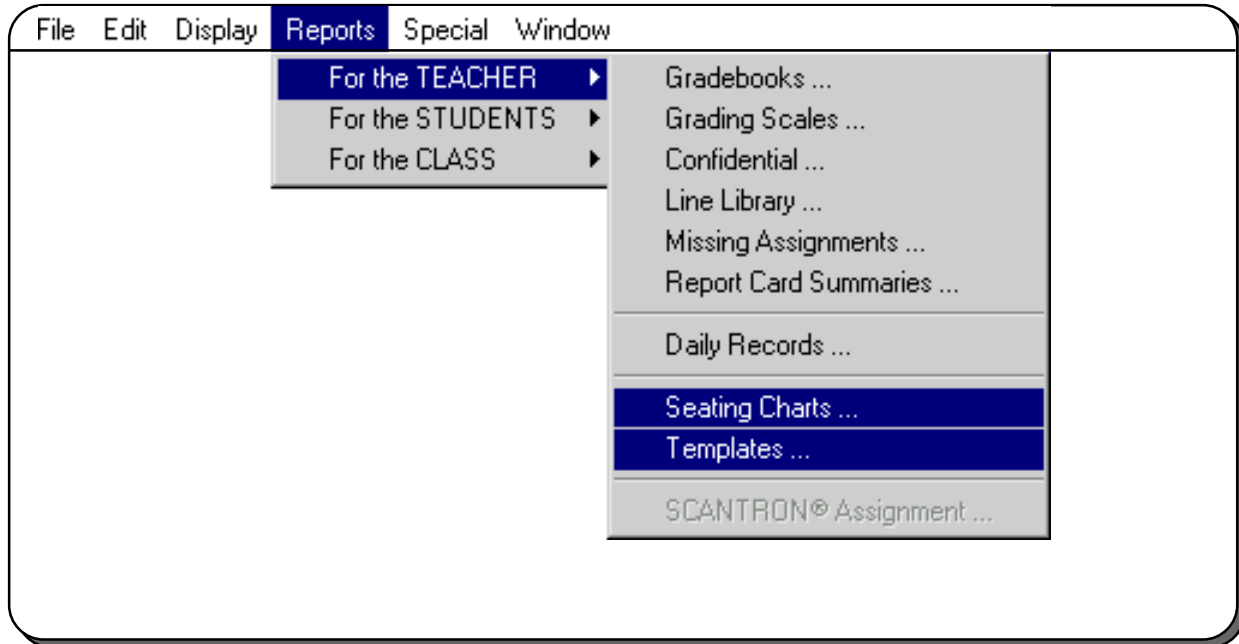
File Edit Display Reports Special Window

For the TEACHER
For the STUDENTS
For the CLASS

Gradebooks ...
Grading Scales ...
Confidential ...
Line Library ...
Missing Assignments ...
Report Card Summaries ...

Daily Records ...

Seating Charts ...
Templates ...

SCANTRON® Assignment ...